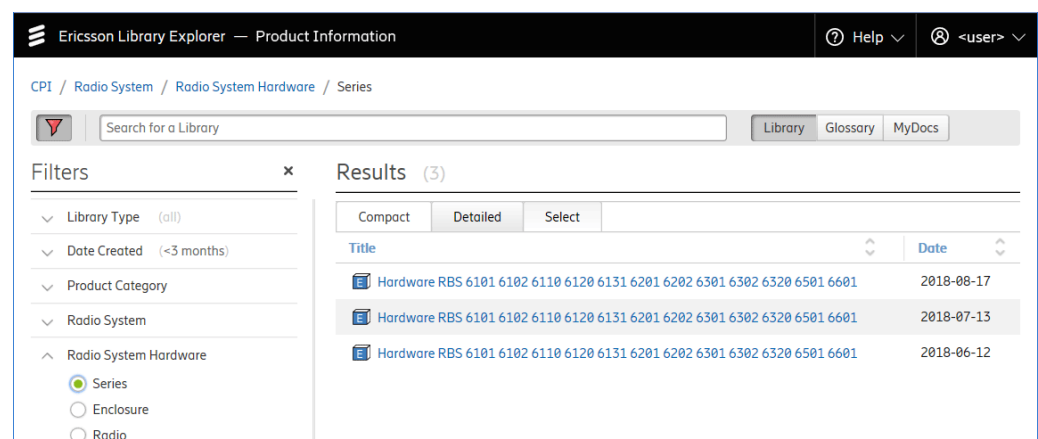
Ericsson Library Explorer — Product Information

Help

<user>

CPI / Radio System / Radio System Hardware / Series

Search for a Library

Library Glossary MyDocs

Filters

×

Library Type (all)

Date Created (<3 months)

Product Category

Radio System

Radio System Hardware

Series

Enclosure

Radio

Results (3)

Compact Detailed Select

| Title | Date |
|---|---|
| Hardware RBS 6101 6102 6110 6120 6131 6201 6202 6301 6302 6320 6501 6601 | 2018-08-17 |
| Hardware RBS 6101 6102 6110 6120 6131 6201 6202 6301 6302 6320 6501 6601 | 2018-07-13 |
| Hardware RBS 6101 6102 6110 6120 6131 6201 6202 6301 6302 6320 6501 6601 | 2018-06-12 |